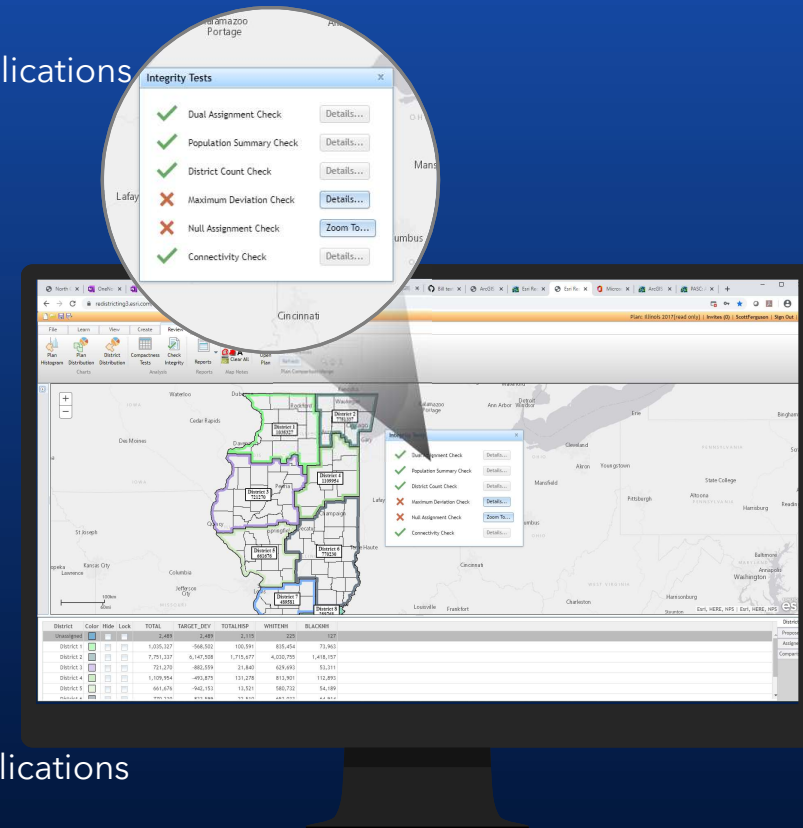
lications

Kalamazoo
Portage

Integrity Tests

Dual Assignment Check Details...
Population Summary Check Details...
District Count Check Details...
Maximum Deviation Check Details...
Null Assignment Check Zoom To...
Connectivity Check Details...

Mans
Lafay
umbus
Cincinnati

redistricting3.esri.com

Plan: Illinois 2017(read only) | Invites (0) | ScottFerguson | Sign Out

File Learn View Create Review

Plan Histogram Plan Distribution District Distribution Compactness Tests Check Integrity Reports Clear All Open Plan

Charts Analysis Reports Map Notes Plan Comparison Tools

Waterloo
Cedar Rapids
Des Moines
Davenport
Peoria
Quincy
Champaign
Terre Haute
St Joseph
Kansas City
Columbia
Jefferson City
Louisville
Frankfort
Cincinnati
Charleston
Ann Arbor
Windsor
Kalamazoo
Portage
Erie
Cleveland
Akron
Youngstown
Mansfield
Pittsburgh
State College
Altoona
Harrisburg
Baltimore
Annapolis
Washington
Harrisonburg
Staunton
Lawrence

District 1
District 2
District 3
District 4
District 5
District 6
District 7
District 8

Integrity Tests
Dual Assignment Check Details...
Population Summary Check Details...
District Count Check Details...
Maximum Deviation Check Details...
Null Assignment Check Zoom To...
Connectivity Check Details...

Esri, HERE, NPS | Esri, HERE, NPS

| District | Color | Hide | Lock | TOTAL | TARGET_DEV | TOTALHISP | WHITENH | BLACKNH |
|---|---|---|---|---|---|---|---|---|
| Unassigned | | | | 3,489 | 3,489 | 2,119 | 225 | 127 |
| District 1 | | | | 1,035,327 | -568,502 | 100,591 | 835,454 | 73,963 |
| District 2 | | | | 7,751,337 | 6,147,508 | 1,715,677 | 4,030,795 | 1,418,157 |
| District 3 | | | | 721,270 | -882,559 | 21,840 | 629,693 | 52,311 |
| District 4 | | | | 1,109,954 | -493,875 | 131,278 | 813,901 | 112,893 |
| District 5 | | | | 661,676 | -942,153 | 13,521 | 580,732 | 54,189 |

lications